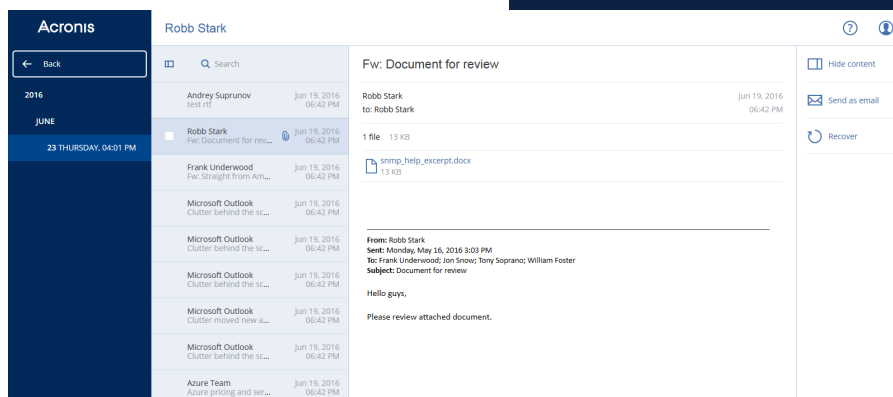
Acronis

Robb Stark

Back

2016

JUNE

23 THURSDAY, 04:01 PM

Search

Andrey Suprunov
test rtf
Jun 19, 2016
06:42 PM

Robb Stark
Fw: Document for rev...
Jun 19, 2016
06:42 PM

Frank Underwood
Fw: Straight from Am...
Jun 19, 2016
06:42 PM

Microsoft Outlook
Clutter behind the sc...
Jun 19, 2016
06:42 PM

Microsoft Outlook
Clutter behind the sc...
Jun 19, 2016
06:42 PM

Microsoft Outlook
Clutter behind the sc...
Jun 19, 2016
06:42 PM

Microsoft Outlook
Clutter moved new a...
Jun 19, 2016
06:42 PM

Microsoft Outlook
Clutter behind the sc...
Jun 19, 2016
06:42 PM

Azure Team
Azure pricing and ser...
Jun 19, 2016
06:42 PM

Fw: Document for review

Robb Stark
to: Robb Stark
Jun 19, 2016
06:42 PM

1 file 13 KB

snmp_help_excerpt.docx
13 KB

From: Robb Stark
Sent: Monday, May 16, 2016 3:03 PM
To: Frank Underwood; Jon Snow; Tony Soprano; William Foster
Subject: Document for review

Hello guys,

Please review attached document.

Hide content

Send as email

Recover